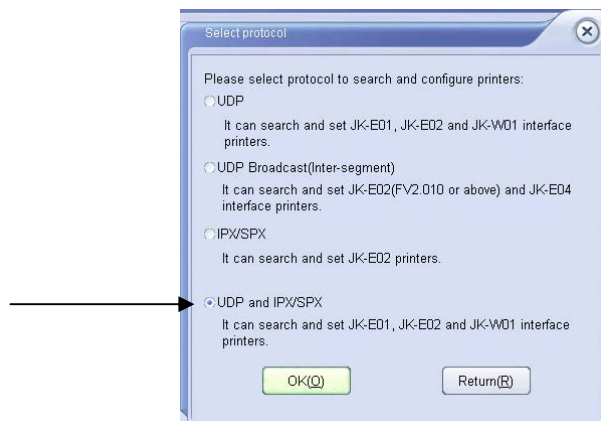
Select protocol

Please select protocol to search and configure printers:

UDP

It can search and set JK-E01, JK-E02 and JK-W01 interface printers.

UDP Broadcast(Inter-segment)

It can search and set JK-E02(FV2.010 or above) and JK-E04 interface printers.

IPX/SPX

It can search and set JK-E02 printers.

UDP and IPX/SPX

It can search and set JK-E01, JK-E02 and JK-W01 interface printers.

OK(O)

Return(R)